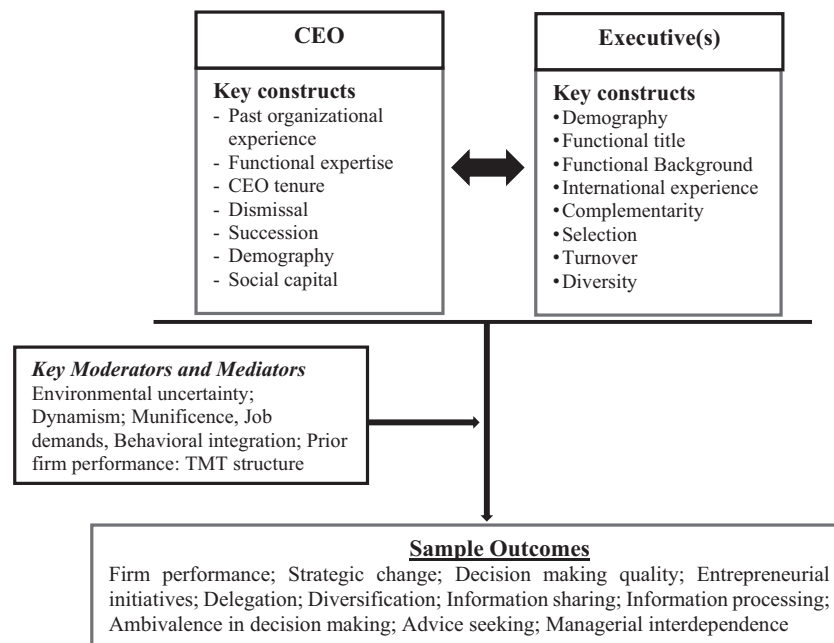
CEO

Key constructs
- Past organizational experience
- Functional expertise
- CEO tenure
- Dismissal
- Succession
- Demography
- Social capital

Executive(s)

Key constructs
•Demography
•Functional title
•Functional Background
•International experience
•Complementarity
•Selection
•Turnover
•Diversity

Key Moderators and Mediators
Environmental uncertainty; Dynamism; Munificence, Job demands, Behavioral integration; Prior firm performance: TMT structure

Sample Outcomes
Firm performance; Strategic change; Decision making quality; Entrepreneurial initiatives; Delegation; Diversification; Information sharing; Information processing; Ambivalence in decision making; Advice seeking; Managerial interdependence